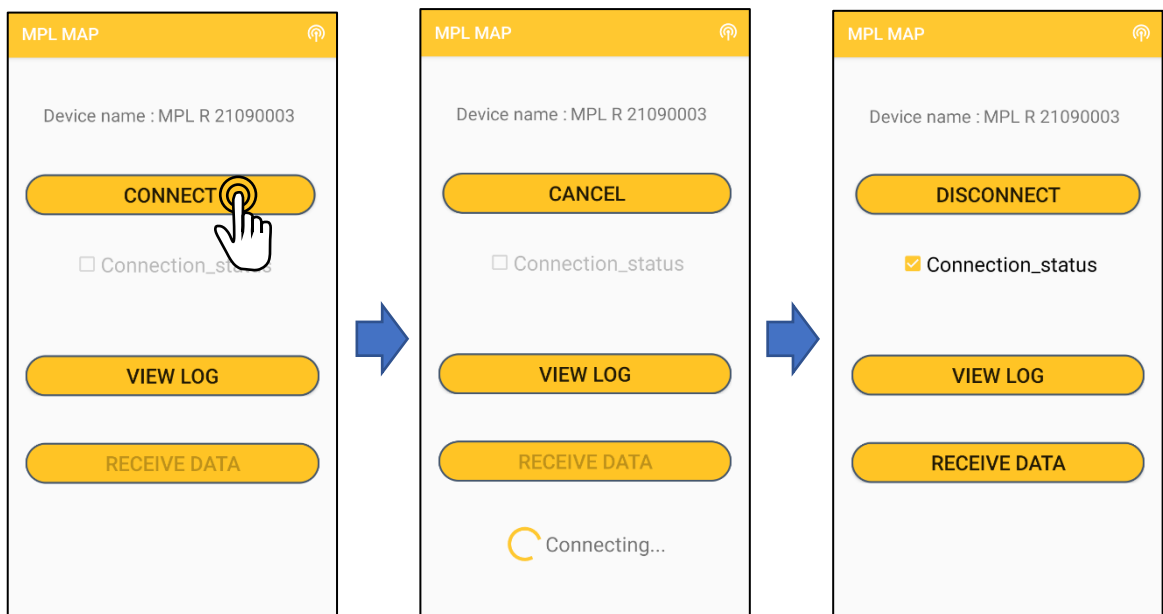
MPL MAP

Device name : MPL R 21090003

CONNECT

☐ Connection_status

VIEW LOG

RECEIVE DATA

MPL MAP

Device name : MPL R 21090003

CANCEL

☐ Connection_status

VIEW LOG

RECEIVE DATA

Connecting...

MPL MAP

Device name : MPL R 21090003

DISCONNECT

☑ Connection_status

VIEW LOG

RECEIVE DATA